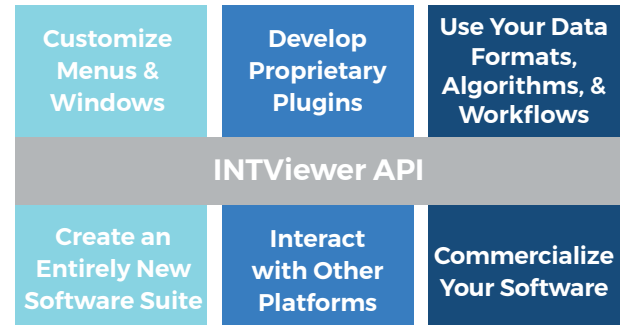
Customize Menus & Windows

Develop Proprietary Plugins

Use Your Data Formats, Algorithms, & Workflows

INTViewer API

Create an Entirely New Software Suite

Interact with Other Platforms

Commercialize Your Software